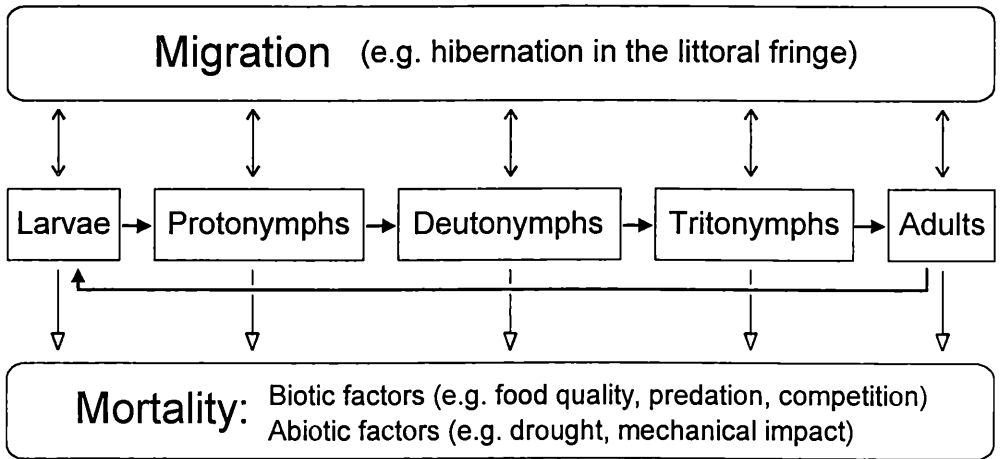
Migration (e.g. hibernation in the littoral fringe)

Larvae

Protonymphs

Deutonymphs

Tritonymphs

Adults

Mortality: Biotic factors (e.g. food quality, predation, competition)
Abiotic factors (e.g. drought, mechanical impact)